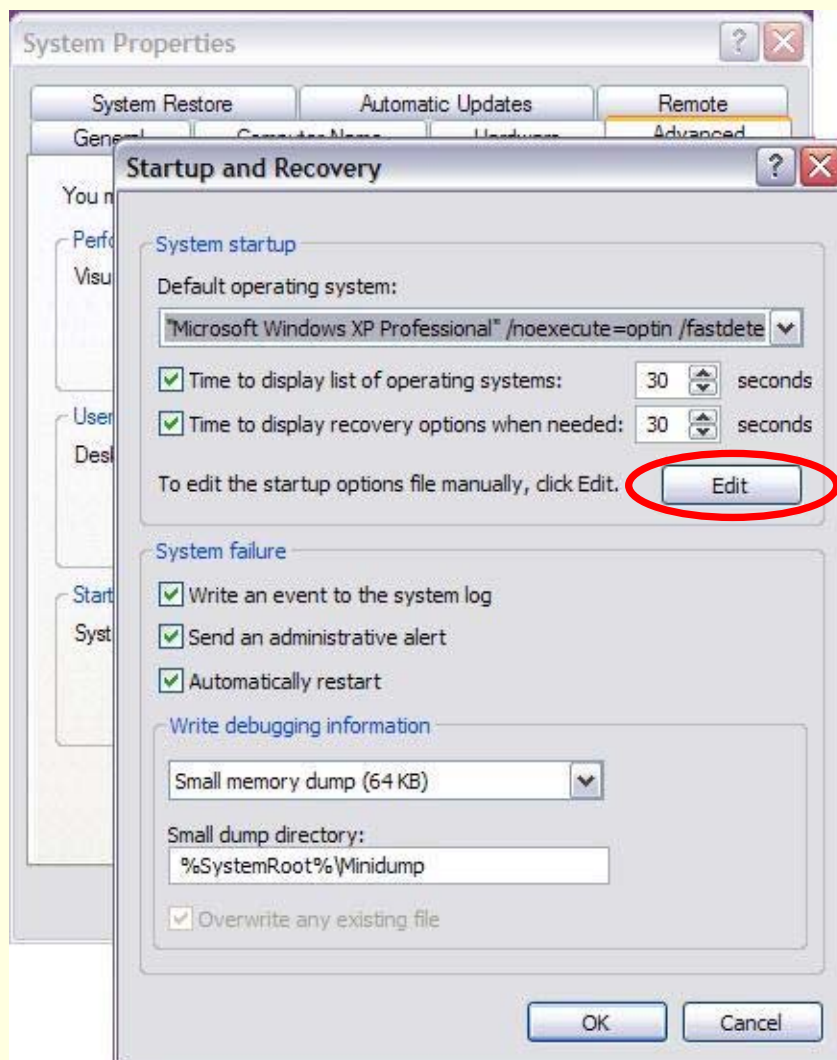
System Properties

System Restore
Automatic Updates
Remote
General
Computer Name
Hardware
Advanced

You m
Perfo
Visu
User
Desk
Start
Syst

Startup and Recovery

System startup

Default operating system:

"Microsoft Windows XP Professional" /noexecute=optin /fastdete

Time to display list of operating systems: 30 seconds

Time to display recovery options when needed: 30 seconds

To edit the startup options file manually, click Edit.

Edit

System failure

Write an event to the system log

Send an administrative alert

Automatically restart

Write debugging information

Small memory dump (64 KB)

Small dump directory:

%SystemRoot%\Minidump

Overwrite any existing file

OK

Cancel